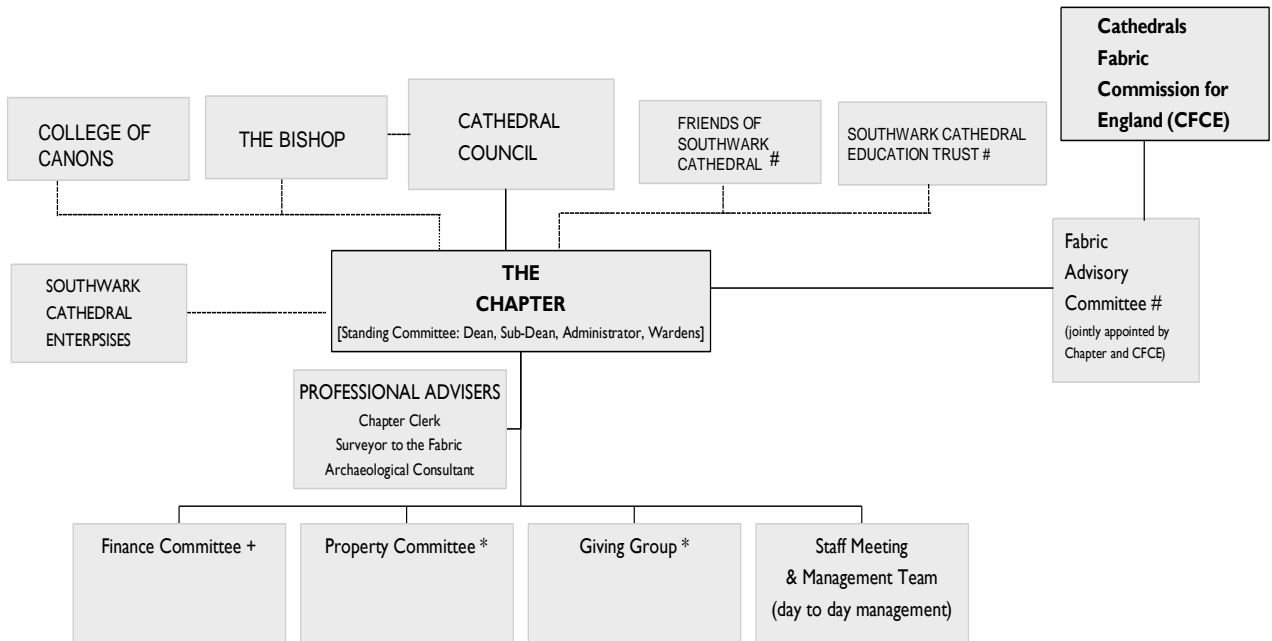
Cathedrals Fabric Commission for England (CFCE)

COLLEGE OF CANONS

THE BISHOP

CATHEDRAL COUNCIL

FRIENDS OF SOUTHWARK CATHEDRAL #

SOUTHWARK CATHEDRAL EDUCATION TRUST #

Fabric Advisory Committee #
(jointly appointed by Chapter and CFCE)

SOUTHWARK CATHEDRAL ENTERPSISES

THE CHAPTER
[Standing Committee: Dean, Sub-Dean, Administrator, Wardens]

PROFESSIONAL ADVISERS
Chapter Clerk
Surveyor to the Fabric
Archaeological Consultant

Finance Committee +

Property Committee *

Giving Group *

Staff Meeting & Management Team (day to day management)